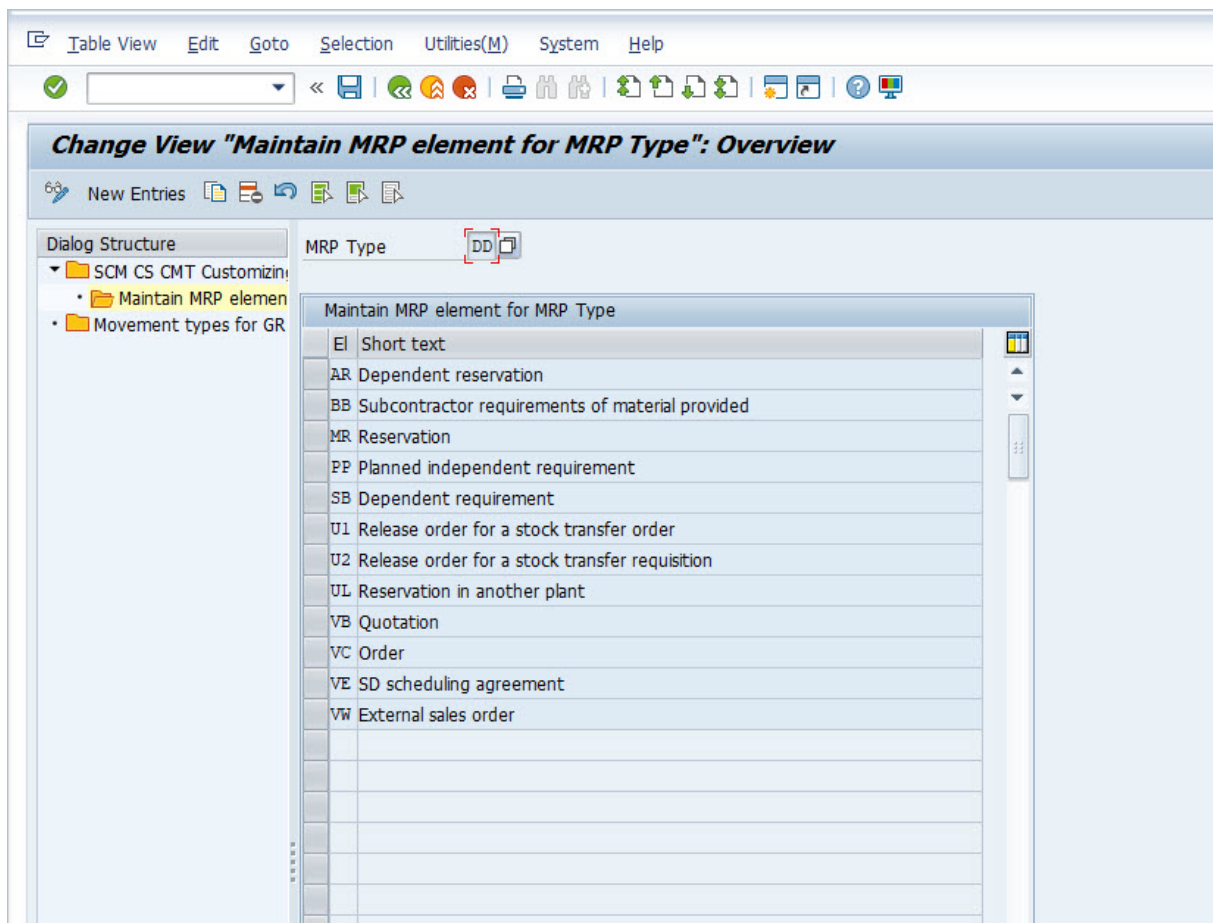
Table View Edit Goto Selection Utilities(M) System Help

Change View "Maintain MRP element for MRP Type": Overview

New Entries

Dialog Structure
SCM CS CMT Customizin
Maintain MRP elemen
Movement types for GR

MRP Type DD

Maintain MRP element for MRP Type

| El | Short text |
|---|---|
| AR | Dependent reservation |
| BB | Subcontractor requirements of material provided |
| MR | Reservation |
| PP | Planned independent requirement |
| SB | Dependent requirement |
| U1 | Release order for a stock transfer order |
| U2 | Release order for a stock transfer requisition |
| UL | Reservation in another plant |
| VB | Quotation |
| VC | Order |
| VE | SD scheduling agreement |
| VW | External sales order |